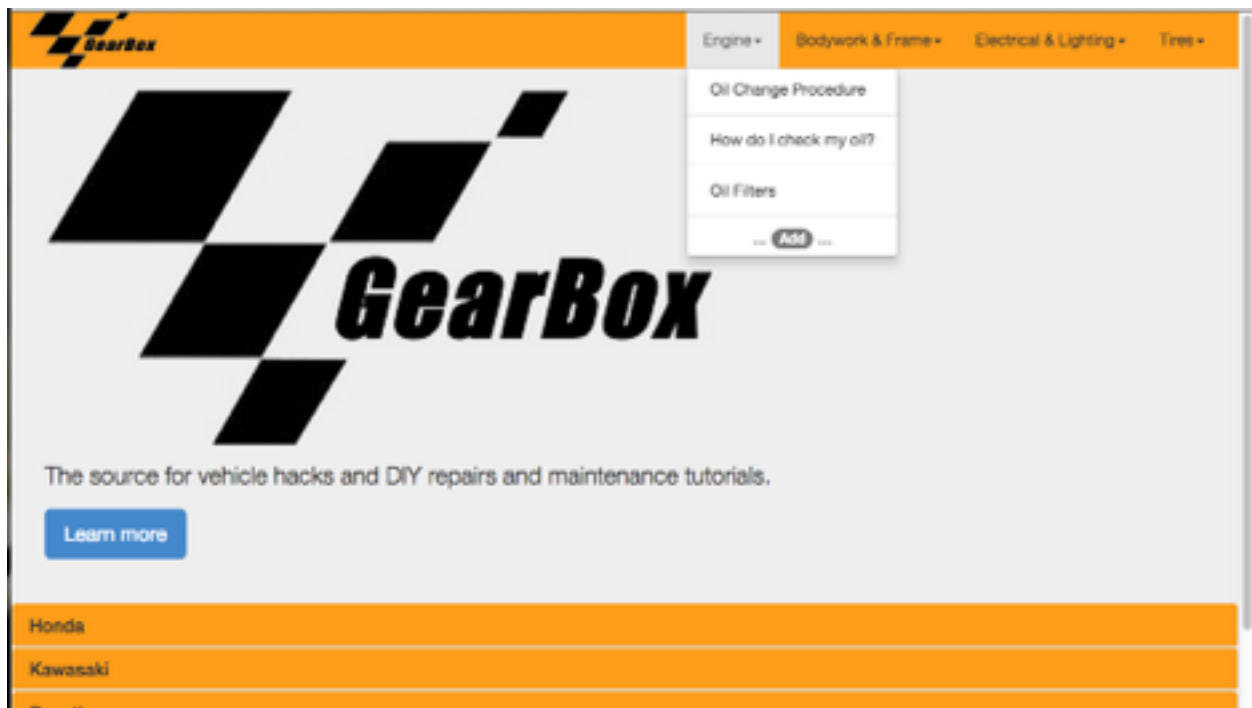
GearBox

Engine ▾
Bodywork & Frame ▾
Electrical & Lighting ▾
Tires ▾

Oil Change Procedure
How do I check my oil?
Oil Filters
... Add ...

GearBox

The source for vehicle hacks and DIY repairs and maintenance tutorials.

Learn more

Honda
Kawasaki
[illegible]